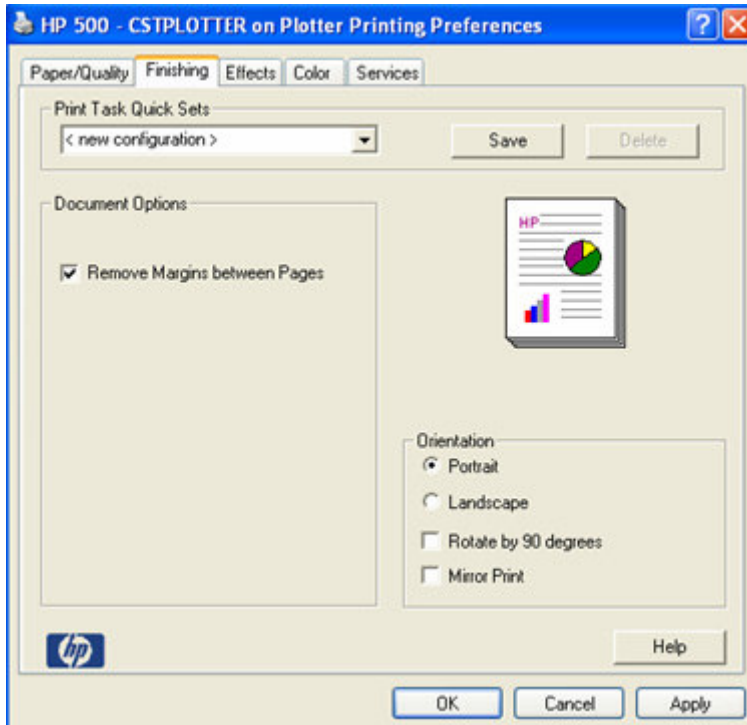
HP 500 - CSTPLOTTER on Plotter Printing Preferences

?

X

Paper/Quality

Finishing

Effects

Color

Services

Print Task Quick Sets

< new configuration >

Save

Delete

Document Options

Remove Margins between Pages

HP

Orientation

Portrait

Landscape

Rotate by 90 degrees

Mirror Print

hp

Help

OK

Cancel

Apply